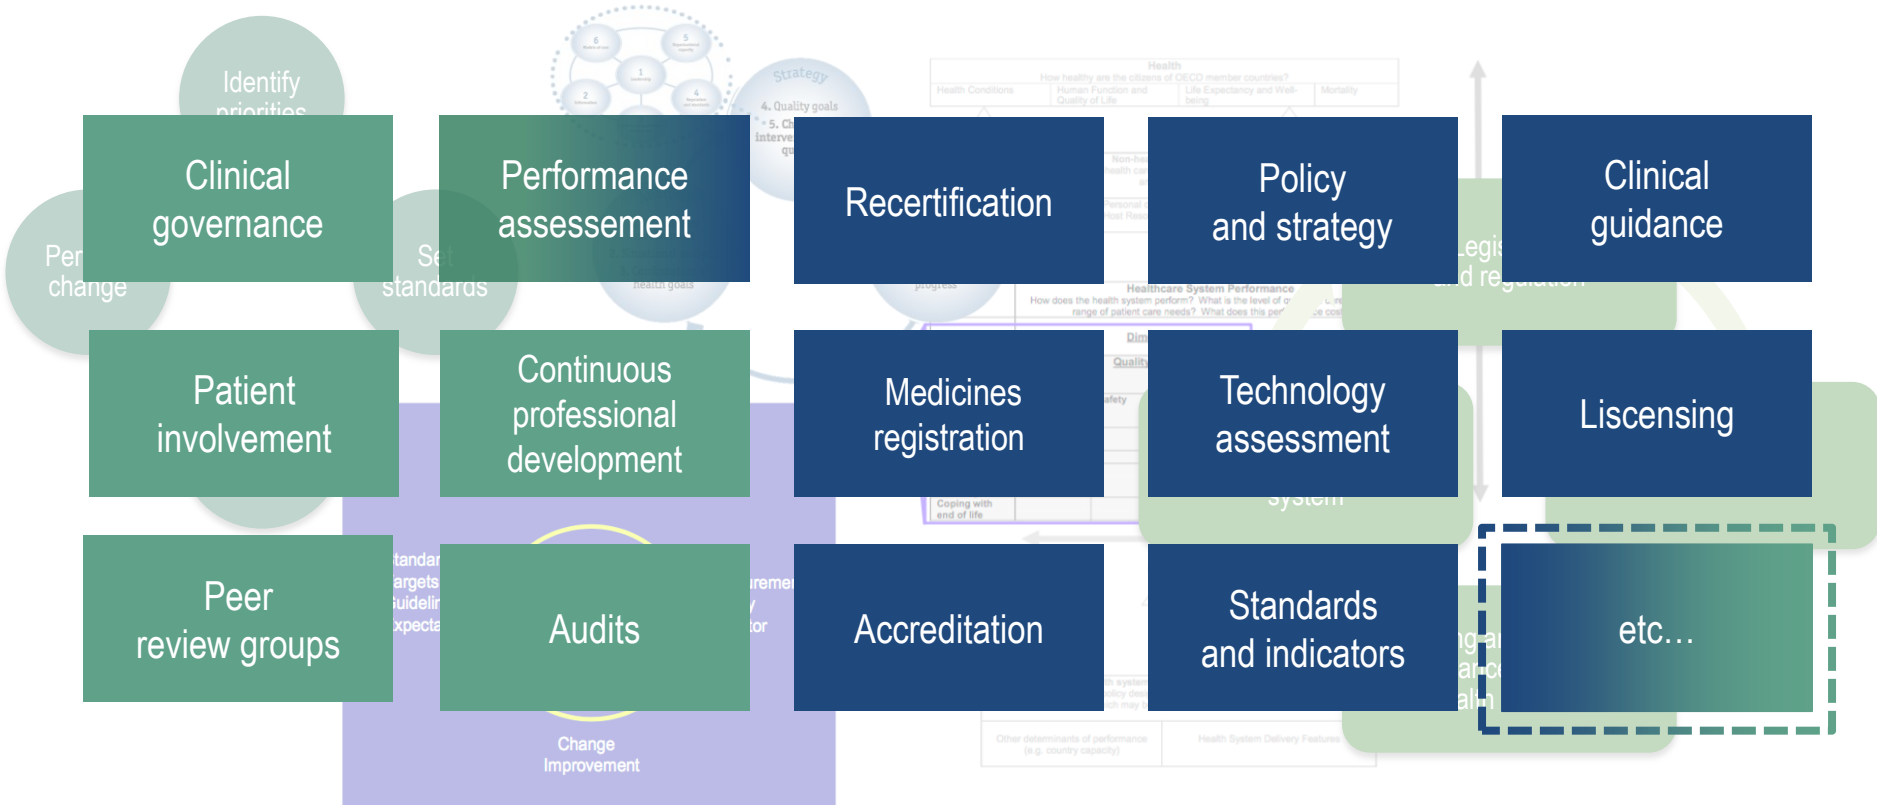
Clinical governance

Performance assessement

Recertification

Policy and strategy

Clinical guidance

Patient involvement

Continuous professional development

Medicines registration

Technology assessment

Liscensing

Peer review groups

Audits

Accreditation

Standards and indicators

etc…